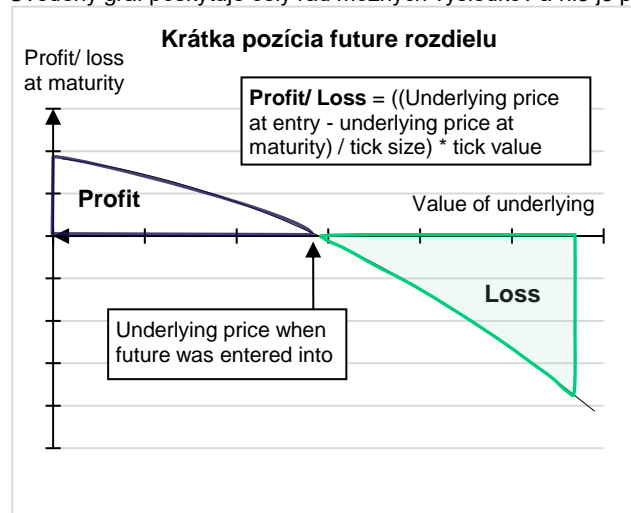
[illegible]

Krátka pozícia future rozdielu

Profit/ loss at maturity

Profit/ Loss = ((Underlying price at entry - underlying price at maturity) / tick size) * tick value

Profit

Value of underlying

Loss

Underlying price when future was entered into